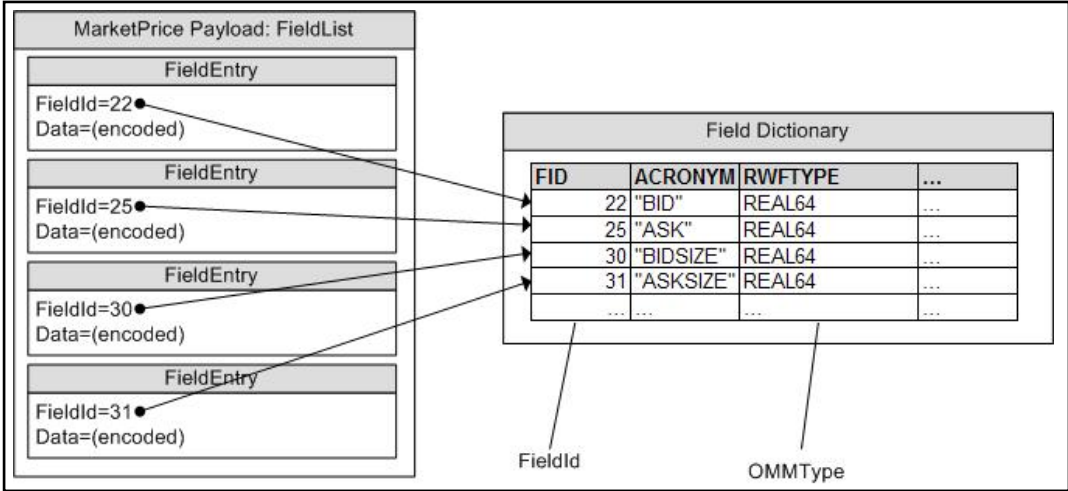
MarketPrice Payload: FieldList

FieldEntry
FieldId=22
Data=(encoded)

FieldEntry
FieldId=25
Data=(encoded)

FieldEntry
FieldId=30
Data=(encoded)

FieldEntry
FieldId=31
Data=(encoded)

Field Dictionary

| FID | ACRONYM | RWFTYPE | ... |
|---|---|---|---|
| 22 | "BID" | REAL64 | ... |
| 25 | "ASK" | REAL64 | ... |
| 30 | "BIDSIZE" | REAL64 | ... |
| 31 | "ASKSIZE" | REAL64 | ... |
| ... | ... | ... | ... |

FieldId

OMMType